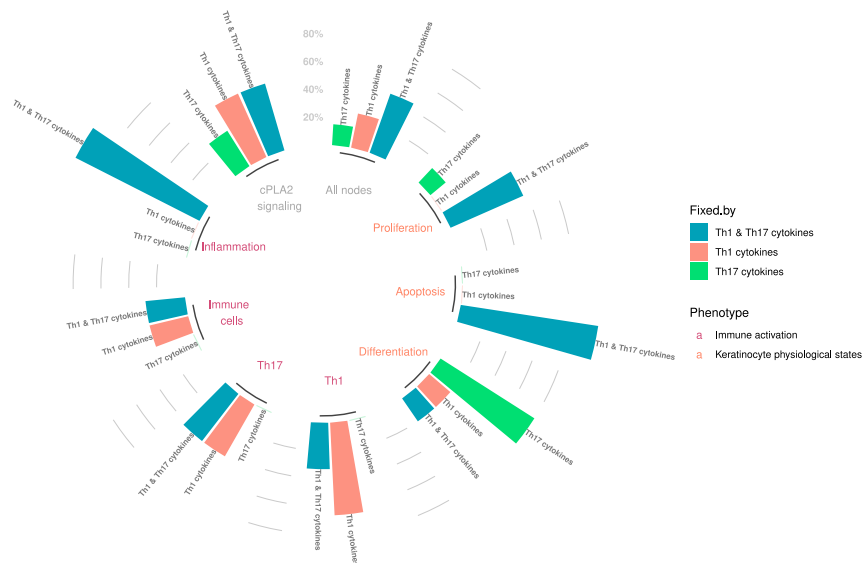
80%
60%
40%
20%

Th1 & Th17 cytokines
Th1 cytokines
Th17 cytokines
cPLA2 signaling

Th17 cytokines
Th1 cytokines
Th1 & Th17 cytokines
All nodes

Th17 cytokines
Th1 cytokines
Th1 & Th17 cytokines
Proliferation

Th17 cytokines
Th1 cytokines
Th1 & Th17 cytokines
Apoptosis

Th1 cytokines
Th1 & Th17 cytokines
Th17 cytokines
Differentiation

Th17 cytokines
Th1 cytokines
Th1 & Th17 cytokines
Th1

Th17 cytokines
Th1 cytokines
Th1 & Th17 cytokines
Th17

Th1 & Th17 cytokines
Th1 cytokines
Th17 cytokines
Immune cells

Th1 & Th17 cytokines
Th1 cytokines
Th17 cytokines
Inflammation

Fixed.by
Th1 & Th17 cytokines
Th1 cytokines
Th17 cytokines

Phenotype
a Immune activation
a Keratinocyte physiological states